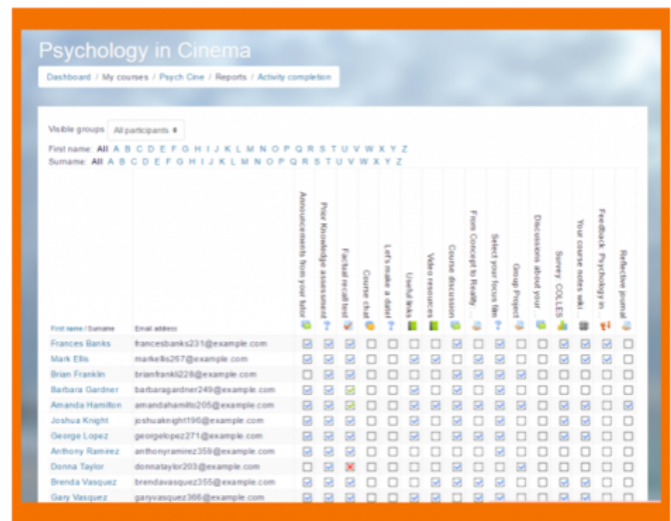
Psychology in Cinema

Dashboard / My courses / Psych Cine / Reports / Activity completion

Visible groups All participants

First name: All A B C D E F G H I J K L M N O P Q R S T U V W X Y Z
Surname: All A B C D E F G H I J K L M N O P Q R S T U V W X Y Z

| First name / Surname | Email address | Announcements from your tutor | Prior Knowledge assessment | Factual recall test | Course chat | Let's make a date! | Useful links | Video resources | Course discussion | From Concept to Reality... | Select your focus film | Group Project | Discussions about your... | Survey COLLES | Your course notes wiki... | Feedback: Psychology in... | Reflective journal |
|---|---|---|---|---|---|---|---|---|---|---|---|---|---|---|---|---|---|
| Frances Banks | francesbanks231@example.com | | | | | | | | | | | | | | | | |
| Mark Ellis | markellis267@example.com | | | | | | | | | | | | | | | | |
| Brian Franklin | brianfrankli228@example.com | | | | | | | | | | | | | | | | |
| Barbara Gardner | barbaragardner249@example.com | | | | | | | | | | | | | | | | |
| Amanda Hamilton | amandahamilto205@example.com | | | | | | | | | | | | | | | | |
| Joshua Knight | joshuaknight196@example.com | | | | | | | | | | | | | | | | |
| George Lopez | georgelopez271@example.com | | | | | | | | | | | | | | | | |
| Anthony Ramirez | anthonyramirez359@example.com | | | | | | | | | | | | | | | | |
| Donna Taylor | donnataylor203@example.com | | | | | | | | | | | | | | | | |
| Brenda Vasquez | brendavasquez355@example.com | | | | | | | | | | | | | | | | |
| Gary Vasquez | garyvasquez366@example.com | | | | | | | | | | | | | | | | |